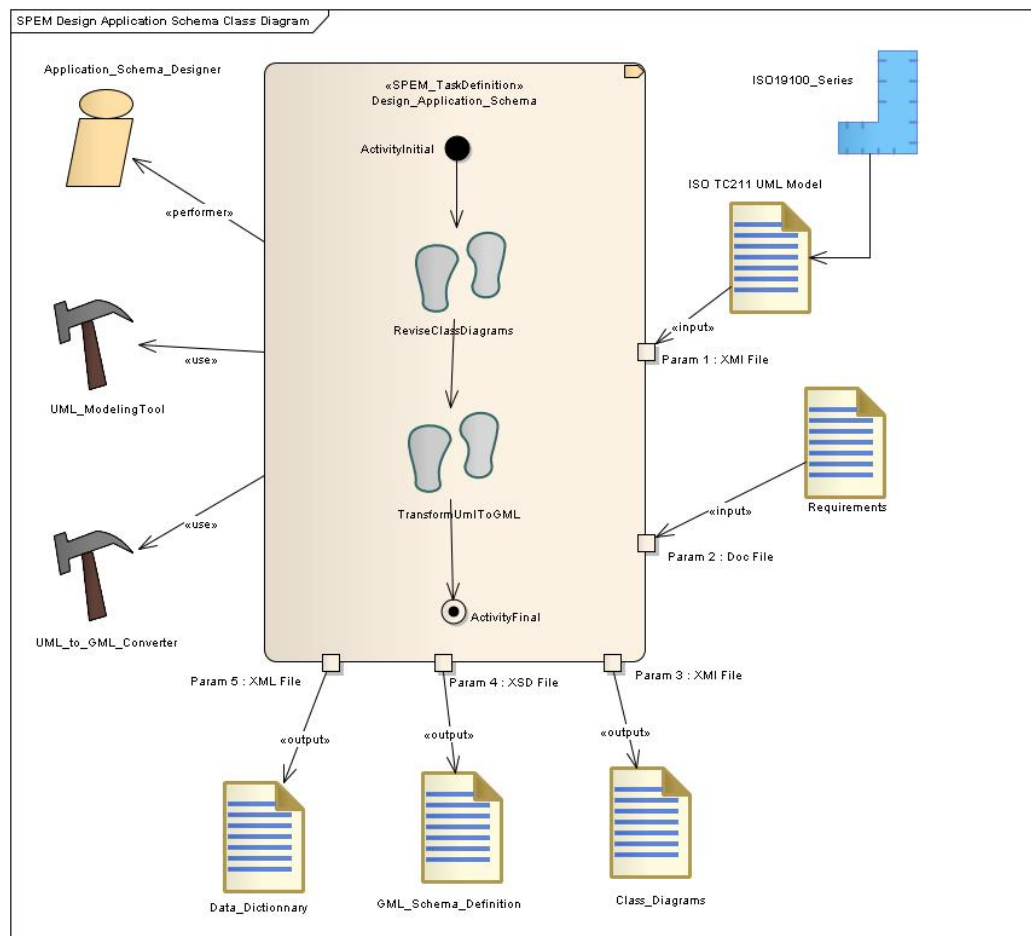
SPEM Design Application Schema Class Diagram

Application_Schema_Designer

«SPEM_TaskDefinition»
Design_Application_Schema

ISO19100_Series

ActivityInitial

ISO TC211 UML Model

«performer»

ReviseClassDiagrams

«input»

«use»

Param 1 : XMI File

UML_ModelingTool

Requirements

TransformUmlToGML

«input»

«use»

Param 2 : Doc File

ActivityFinal

UML_to_GML_Converter

Param 5 : XML File

Param 4 : XSD File

Param 3 : XMI File

«output»

«output»

«output»

Data_Dictionnary

GML_Schema_Definition

Class_Diagrams